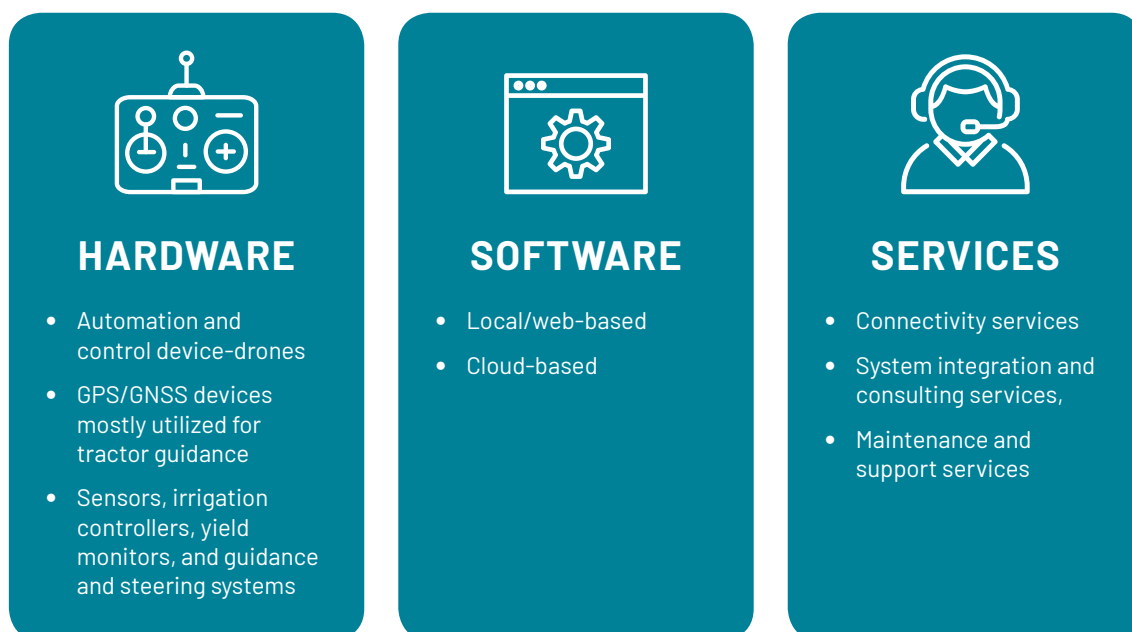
HARDWARE

- Automation and control device-drones
- GPS/GNSS devices mostly utilized for tractor guidance
- Sensors, irrigation controllers, yield monitors, and guidance and steering systems

SOFTWARE

- Local/web-based
- Cloud-based

SERVICES

- Connectivity services
- System integration and consulting services,
- Maintenance and support services